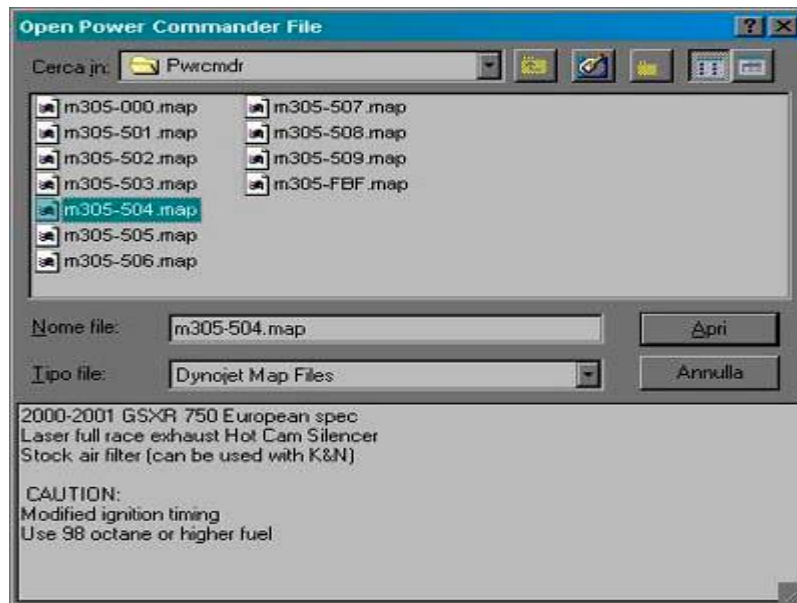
Open Power Commander File

? X

Cerca in: Pwrcmdr

m305-000.map
m305-501.map
m305-502.map
m305-503.map
m305-504.map
m305-505.map
m305-506.map
m305-507.map
m305-508.map
m305-509.map
m305-FBF.map

Nome file: m305-504.map

Apri

Tipo file: Dynojet Map Files

Annulla

2000-2001 GSXR 750 European spec
Laser full race exhaust Hot Cam Silencer
Stock air filter (can be used with K&N)

CAUTION:
Modified ignition timing
Use 98 octane or higher fuel